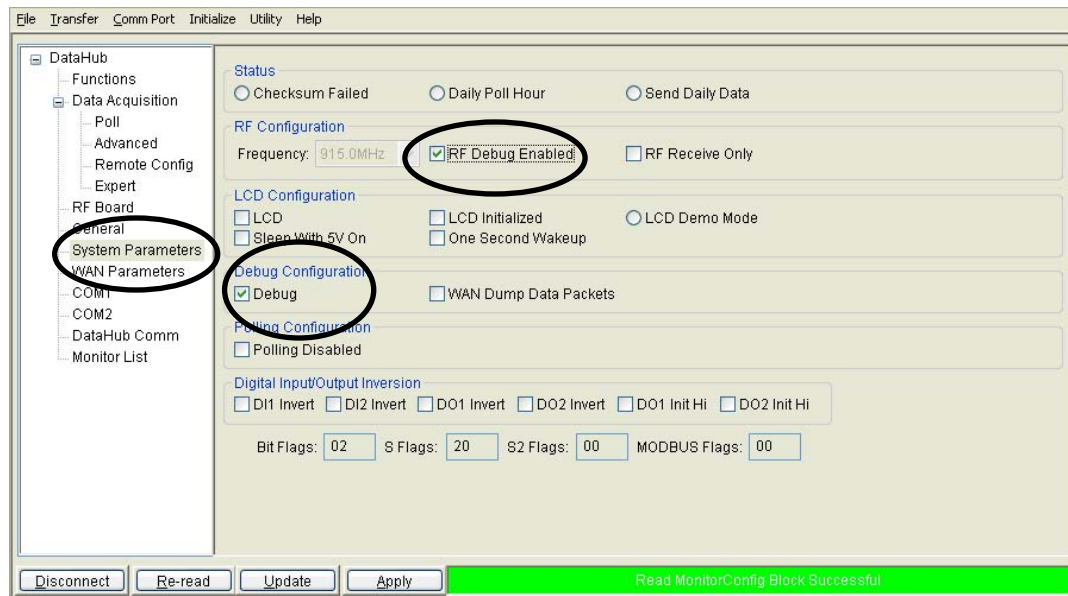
File Transfer Comm Port Initialize Utility Help

DataHub
Functions
Data Acquisition
Poll
Advanced
Remote Config
Expert
RF Board
General
System Parameters
WAN Parameters
COM1
COM2
DataHub Comm
Monitor List

Status
Checksum Failed
Daily Poll Hour
Send Daily Data

RF Configuration
Frequency: 915.0MHz
RF Debug Enabled
RF Receive Only

LCD Configuration
LCD
LCD Initialized
LCD Demo Mode
Sleep With 5V On
One Second Wakeup

Debug Configuration
Debug
WAN Dump Data Packets

Polling Configuration
Polling Disabled

Digital Input/Output Inversion
DI1 Invert
DI2 Invert
DO1 Invert
DO2 Invert
DO1 Init Hi
DO2 Init Hi

Bit Flags: 02
S Flags: 20
S2 Flags: 00
MODBUS Flags: 00

Disconnect
Re-read
Update
Apply
Read MonitorConfig Block Successful